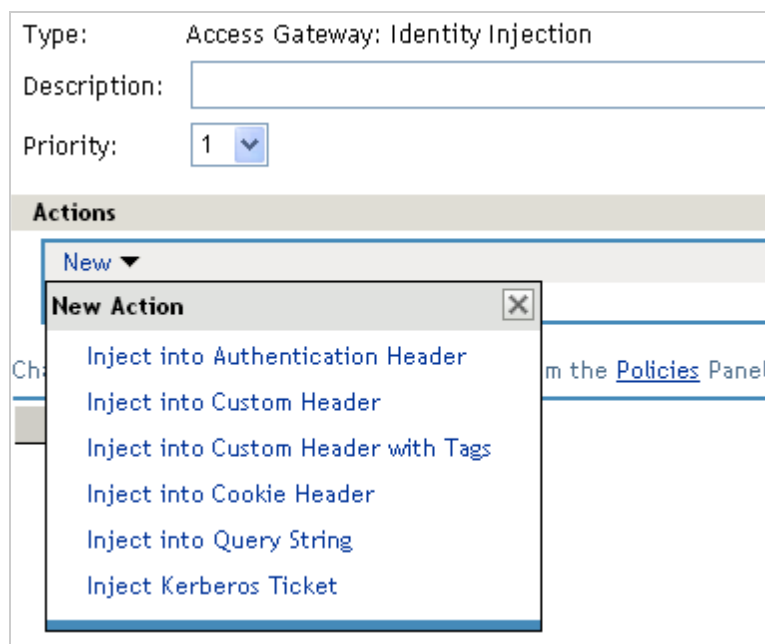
Type: Access Gateway: Identity Injection

Description:

Priority: 1

Actions

New ▼

New Action

Inject into Authentication Header

Inject into Custom Header

Inject into Custom Header with Tags

Inject into Cookie Header

Inject into Query String

Inject Kerberos Ticket

Ch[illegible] m the Policies Panel